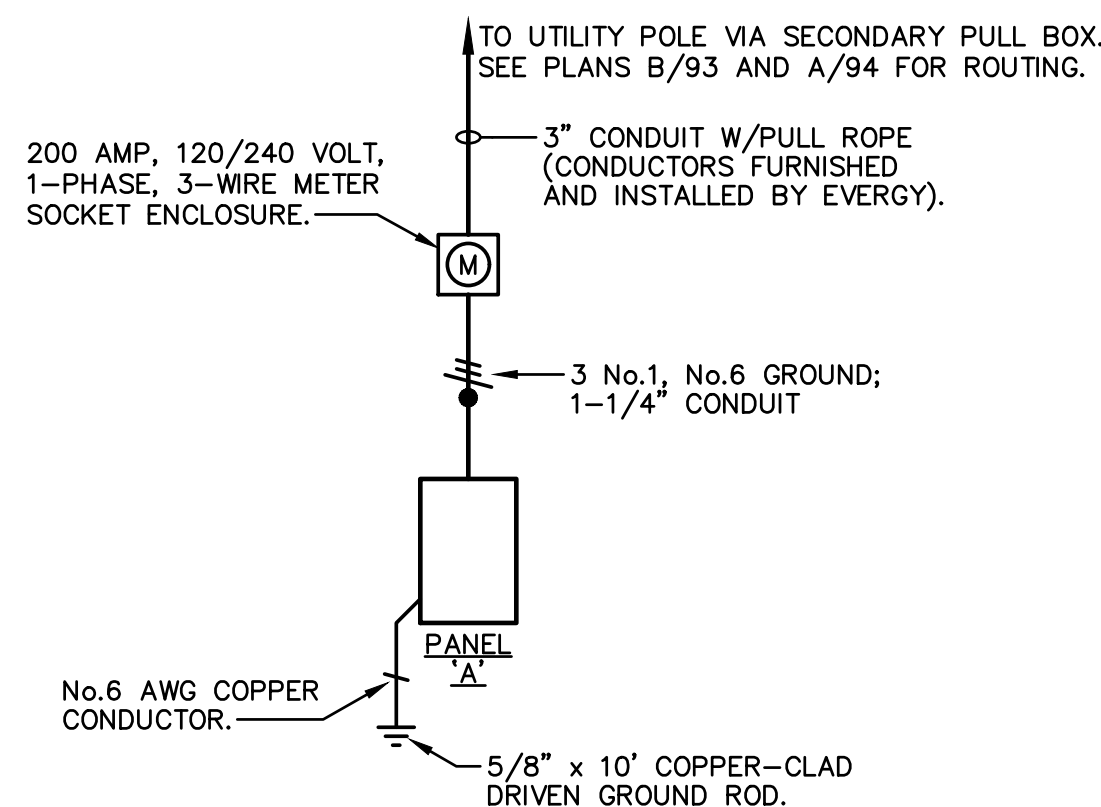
TO UTILITY POLE VIA SECONDARY PULL BOX. SEE PLANS B/93 AND A/94 FOR ROUTING.

3" CONDUIT W/PULL ROPE (CONDUCTORS FURNISHED AND INSTALLED BY EVERGY).

200 AMP, 120/240 VOLT, 1-PHASE, 3-WIRE METER SOCKET ENCLOSURE.

M

3 No.1, No.6 GROUND; 1-1/4" CONDUIT

PANEL 'A'

No.6 AWG COPPER CONDUCTOR.

5/8" x 10' COPPER-CLAD DRIVEN GROUND ROD.